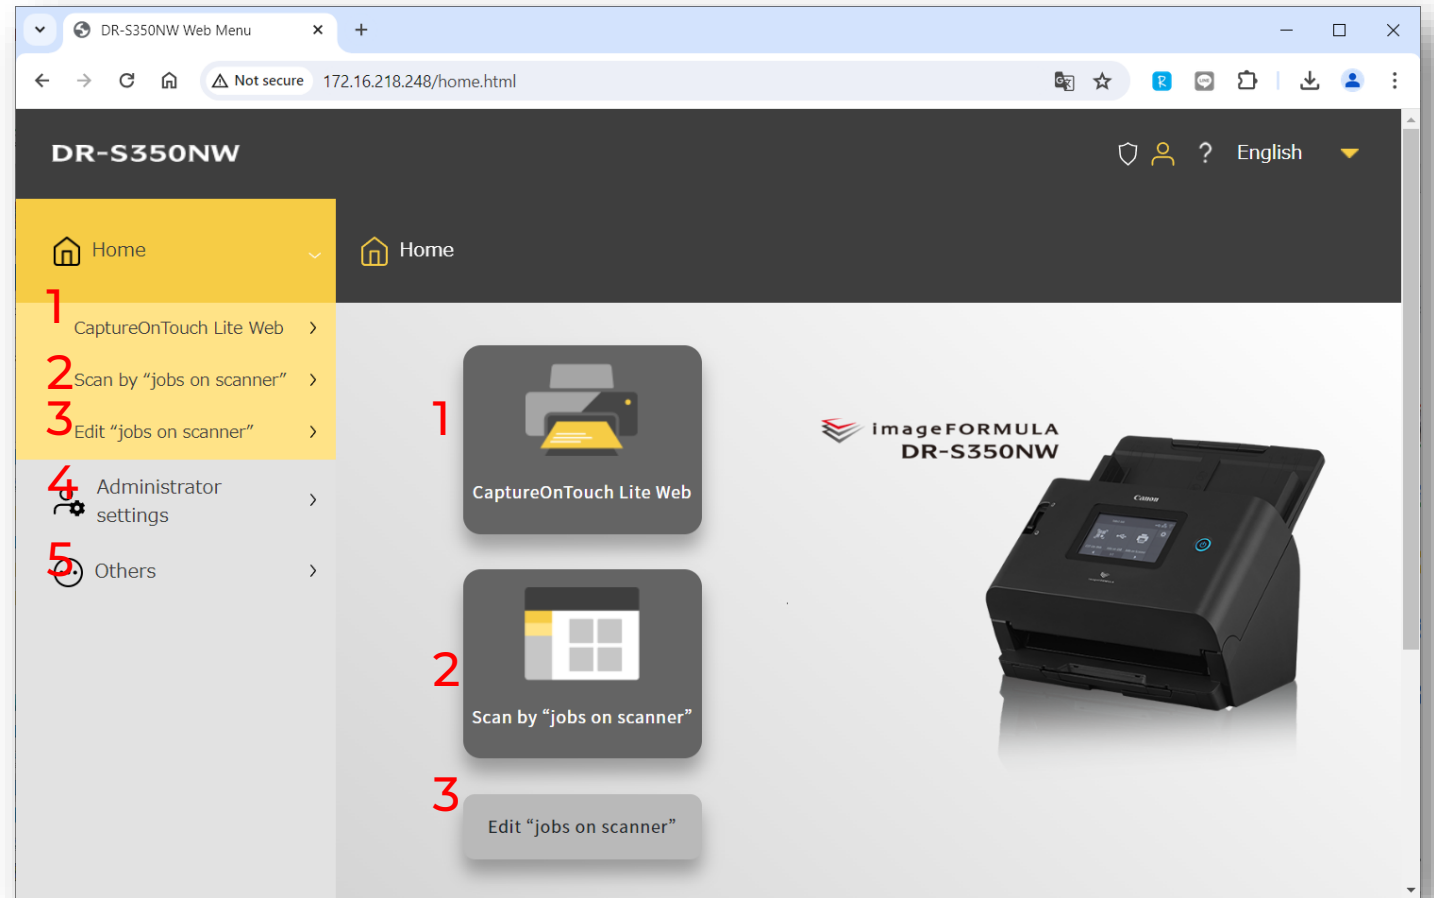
DR-S350NW Web Menu

Not secure 172.16.218.248/home.html

DR-S350NW

? English

Home

Home

1 CaptureOnTouch Lite Web

2 Scan by “jobs on scanner”

3 Edit “jobs on scanner”

4 Administrator settings

5 Others

1

CaptureOnTouch Lite Web

2

Scan by “jobs on scanner”

3

Edit “jobs on scanner”

imageFORMULA
DR-S350NW

Canon